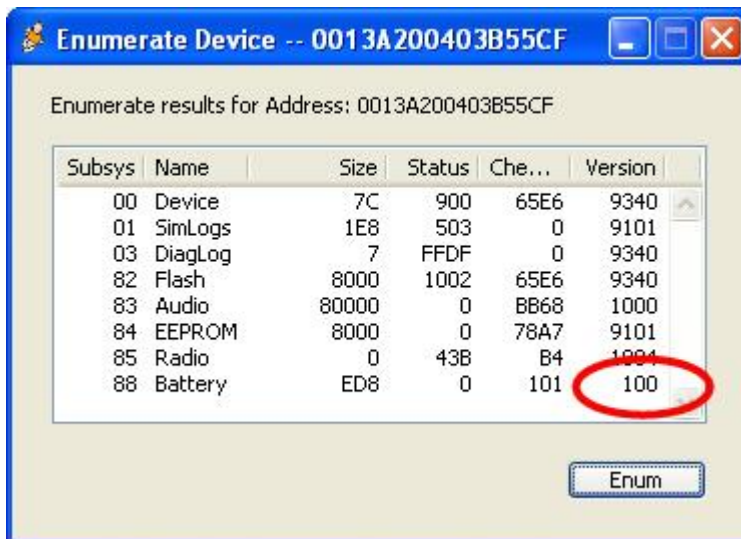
Enumerate Device -- 0013A200403B55CF

Enumerate results for Address: 0013A200403B55CF

| Subsys | Name | Size | Status | Che... | Version |
|---|---|---|---|---|---|
| 00 | Device | 7C | 900 | 65E6 | 9340 |
| 01 | SimLogs | 1E8 | 503 | 0 | 9101 |
| 03 | DiagLog | 7 | FFDF | 0 | 9340 |
| 82 | Flash | 8000 | 1002 | 65E6 | 9340 |
| 83 | Audio | 80000 | 0 | BB68 | 1000 |
| 84 | EEPROM | 8000 | 0 | 78A7 | 9101 |
| 85 | Radio | 0 | 43B | B4 | 1004 |
| 88 | Battery | ED8 | 0 | 101 | 100 |

Enum